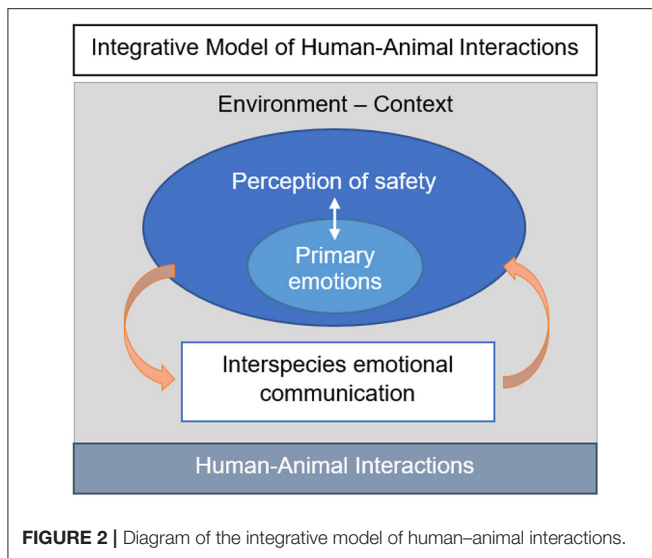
Integrative Model of Human-Animal Interactions

Environment – Context

Perception of safety

Primary emotions

Interspecies emotional communication

Human-Animal Interactions

FIGURE 2 | Diagram of the integrative model of human–animal interactions.